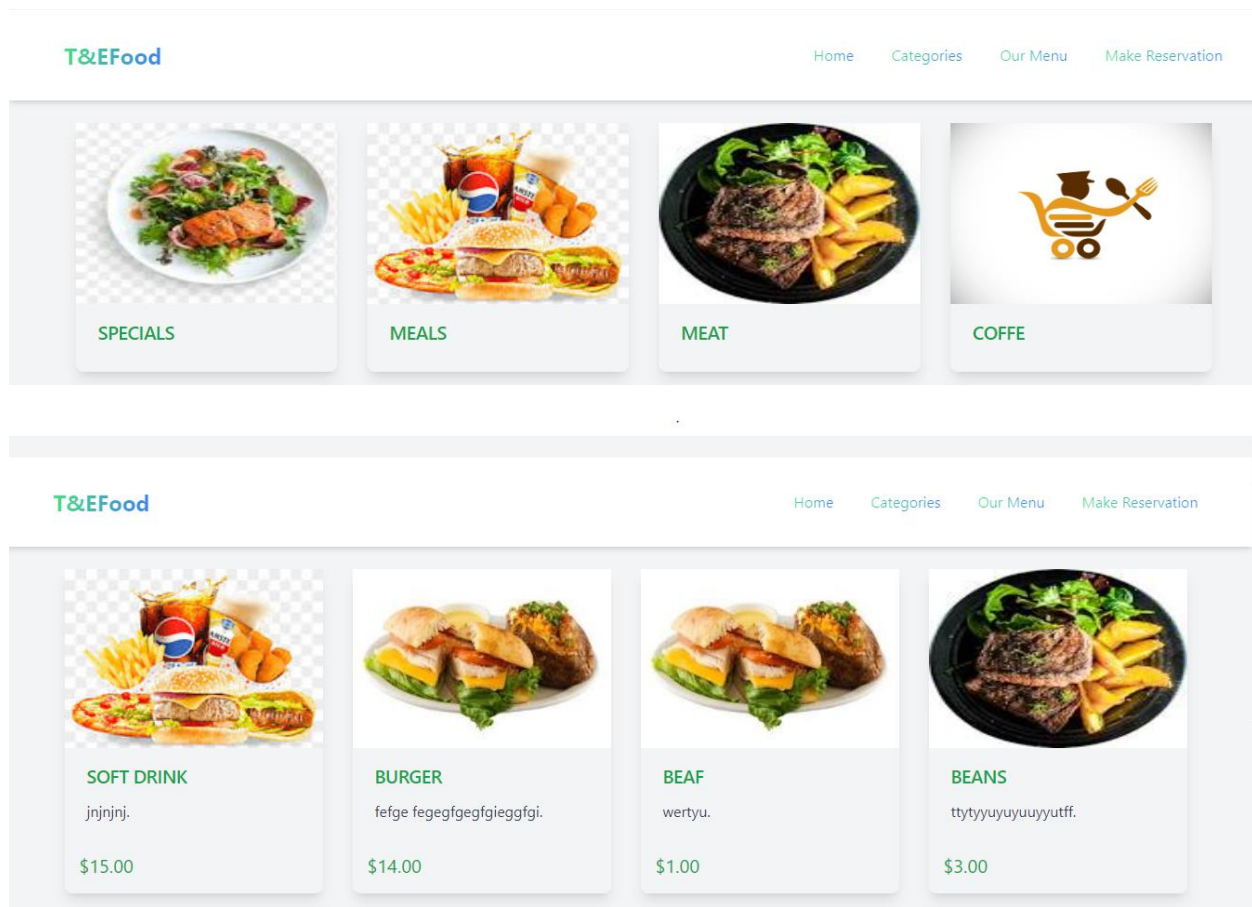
T&EFood

Home Categories Our Menu Make Reservation

SPECIALS

MEALS

MEAT

COFFE

T&EFood

Home Categories Our Menu Make Reservation

SOFT DRINK
jnjnjnj.
$15.00

BURGER
fefge fegegfgegfgieggfgi.
$14.00

BEAF
wertyu.
$1.00

BEANS
ttytyyuyuyuuyyutff.
$3.00